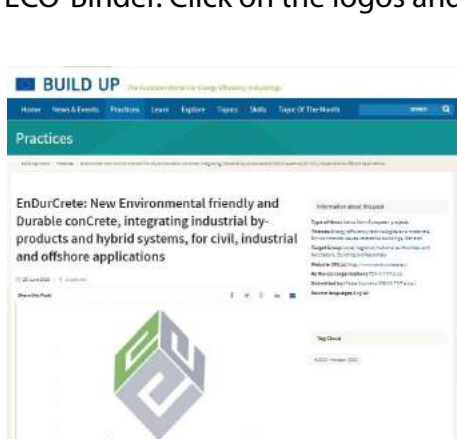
ECO-Binder. Click on the logos and

BUILD UP The European Portal For Energy Efficiency in Buildings

Home News & Events Practices Learn Explore Topics Skills Topic Of The Month

Practices

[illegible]

EnDurCrete: New Environmental friendly and Durable conCrete, integrating industrial by-products and hybrid systems, for civil, industrial and offshore applications

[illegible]

Share this Post

Information about this post

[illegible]

Tag Cloud

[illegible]